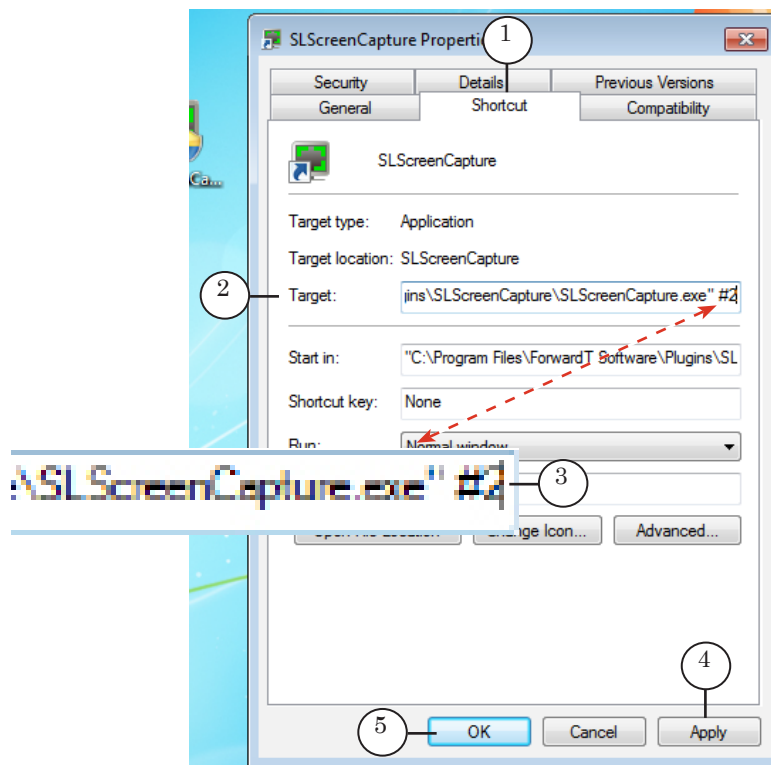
SLScreenCapture Properti

1

Security
Details
Previous Versions
General
Shortcut
Compatibility

SLScreenCapture

Target type: Application

Target location: SLScreenCapture

2

Target: ins\SLScreenCapture\SLScreenCapture.exe" #2

Start in: "C:\Program Files\ForwardT Software\Plugins\SL

Shortcut key: None

Run: Normal window

\SLScreenCapture.exe" #2

3

Open File Location
Change Icon...
Advanced...

Ca...

4

5

OK
Cancel
Apply